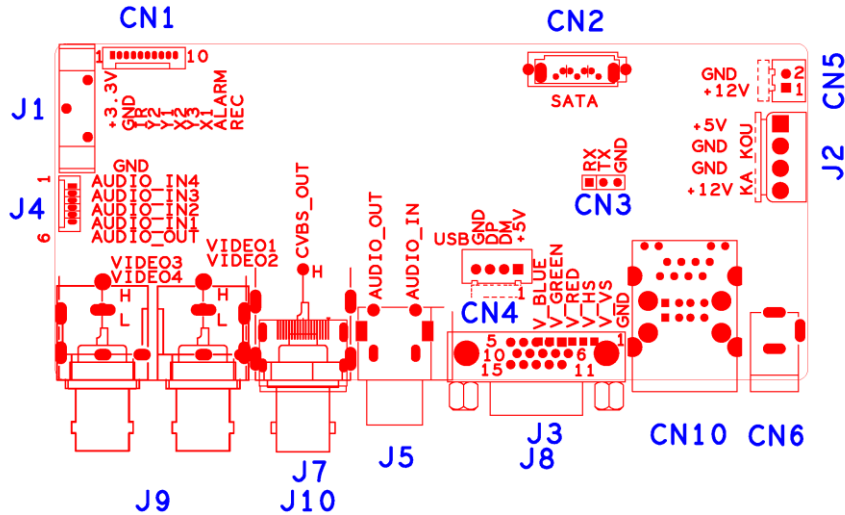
CN1
1 10
J1
+3.3V
GND
Y2
Y1
X2
X3
X1
ALARM
REC
CN2
SATA
GND 2
+12V 1
CN5
+5V
GND
GND
+12V
KA_KOU
J2
RX
TX
GND
CN3
1
J4
6
GND
AUDIO_IN4
AUDIO_IN3
AUDIO_IN2
AUDIO_IN1
AUDIO_OUT
VIDEO1
VIDEO2
VIDEO3
VIDEO4
CVBS_OUT
H
H
L
H
L
AUDIO_OUT
AUDIO_IN
USB
GND
DP
DM
+5V
1
CN4
V_BLUE
V_GREEN
V_RED
V_HS
V_VS
GND
5 1
10 6
15 11
J3
J8
CN10
CN6
J9
J7
J10
J5